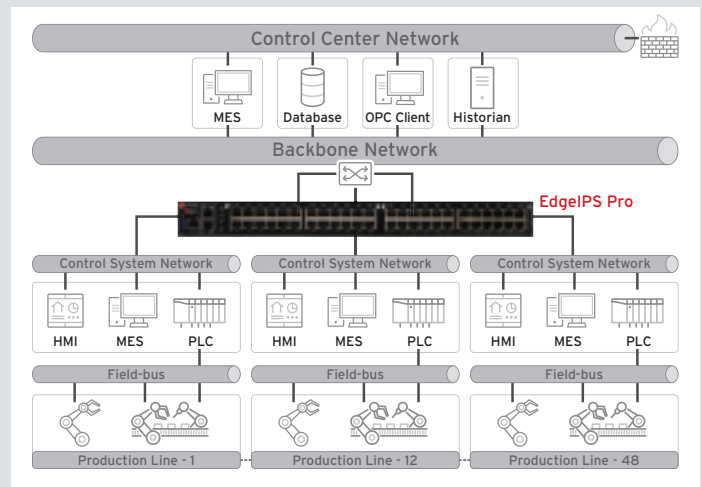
Control Center Network

MES

Database

OPC Client

Historian

Backbone Network

EdgeIPS Pro

Control System Network

HMI

MES

PLC

Field-bus

Production Line - 1

Control System Network

HMI

MES

PLC

Field-bus

Production Line - 12

Control System Network

HMI

MES

PLC

Field-bus

Production Line - 48